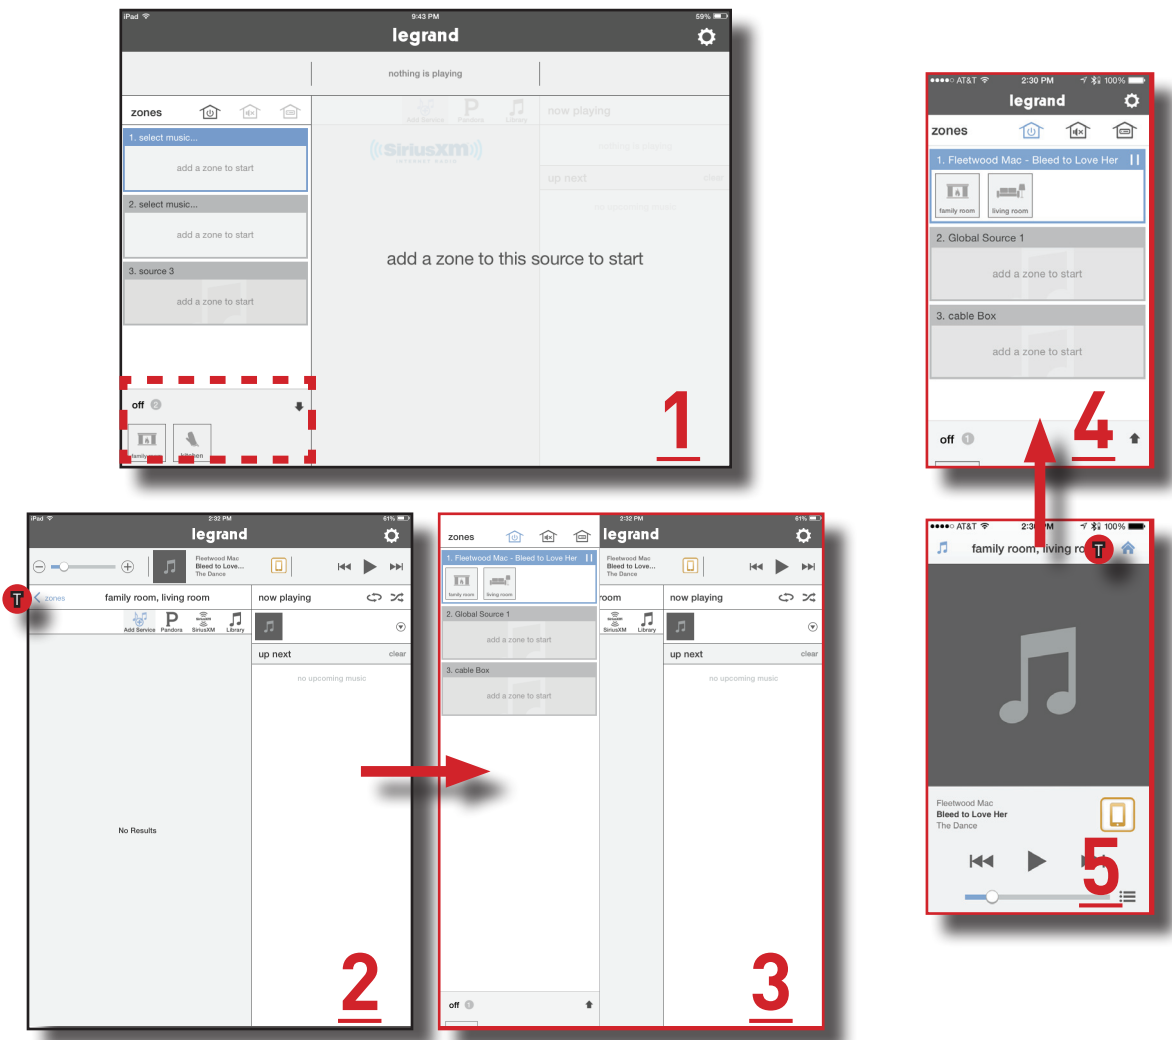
iPad 9:43 PM 59%

legrand

nothing is playing

zones

Add Service Pandora Library

now playing

1. select music...

add a zone to start

nothing is playing

up next

clear

no upcoming music

2. select music...

add a zone to start

add a zone to this source to start

3. source 3

add a zone to start

off 2

family room kitchen

1

AT&T 2:30 PM 100%

legrand

zones

1. Fleetwood Mac - Bleed to Love Her

family room living room

2. Global Source 1

add a zone to start

3. cable Box

add a zone to start

off 1

4

iPad 2:32 PM 61%

legrand

Fleetwood Mac
Bleed to Love...
The Dance

T

zones

family room, living room

now playing

Add Service Pandora SiriusXM Library

up next

clear

no upcoming music

No Results

2

zones

2:32 PM 61%

legrand

1. Fleetwood Mac - Bleed to Love Her

family room living room

Fleetwood Mac
Bleed to Love...
The Dance

room

now playing

SiriusXM Library

2. Global Source 1

add a zone to start

up next

clear

3. cable Box

no upcoming music

add a zone to start

off 1

3

AT&T 2:30 PM 100%

family room, living ro

T

Fleetwood Mac
Bleed to Love Her
The Dance

5